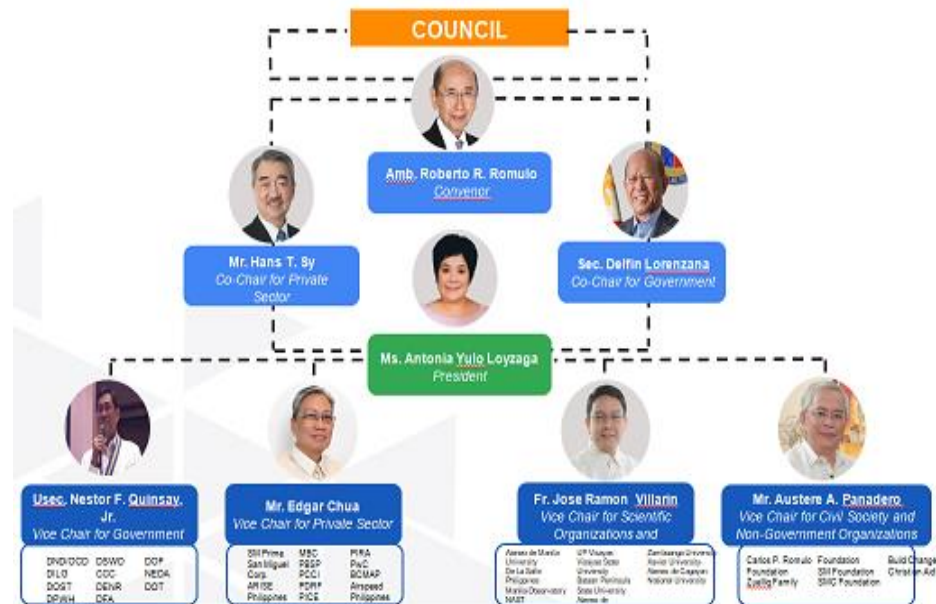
COUNCIL

Amb. Roberto R. Romulo
Convenor

Mr. Hans T. Sy
Co-Chair for Private Sector

Sec. Delfin Lorenzana
Co-Chair for Government

Ms. Antonia Yulo Loyzaga
President

Usec. Nestor F. Quinsay, Jr.
Vice Chair for Government

DND/OCD DILG DOST DPWH
DSWD CCC DENR DFA
DOF NEDA DOT

Mr. Edgar Chua
Vice Chair for Private Sector

SM Prime San Miguel Corp. ARISE Philippines
MBC PBSP PCCI PDRF PICE
PIRA PwC BCMAP Airspeed Philippines

Fr. Jose Ramon Villarin
Vice Chair for Scientific Organizations and

Ateneo de Manila University De La Salle Philippines Manila Observatory NAST
UP Visayas Visayas State University Bataan Peninsula State University Ateneo de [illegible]
Zamboanga University Xavier University Ateneo de Cagayan National University

Mr. Austere A. Panadero
Vice Chair for Civil Society and Non-Government Organizations

Carlos P. Romulo Foundation Zuellig Family
Foundation SM Foundation SMC Foundation
Build Change Christian Aid